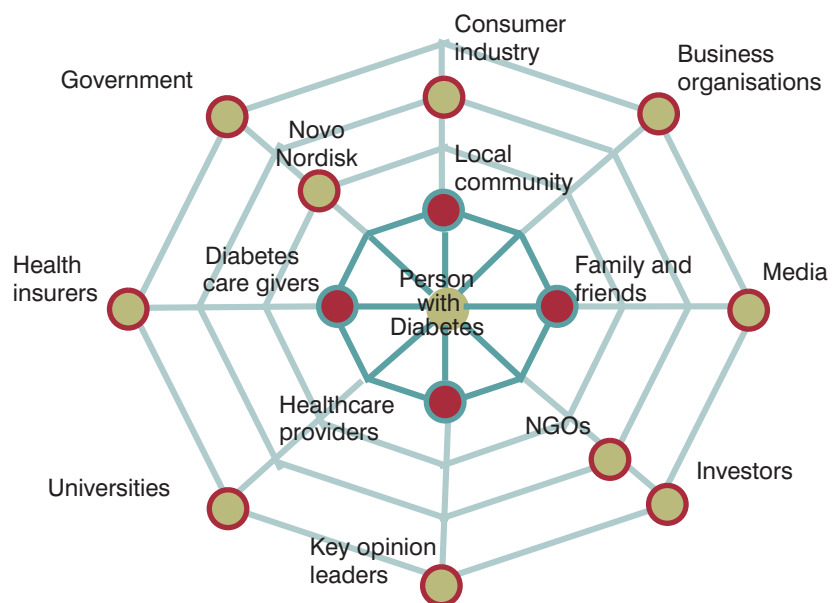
Consumer industry

Business organisations

Government

Novo Nordisk

Local community

Health insurers

Diabetes care givers

Person with Diabetes

Family and friends

Media

Healthcare providers

NGOs

Investors

Universities

Key opinion leaders